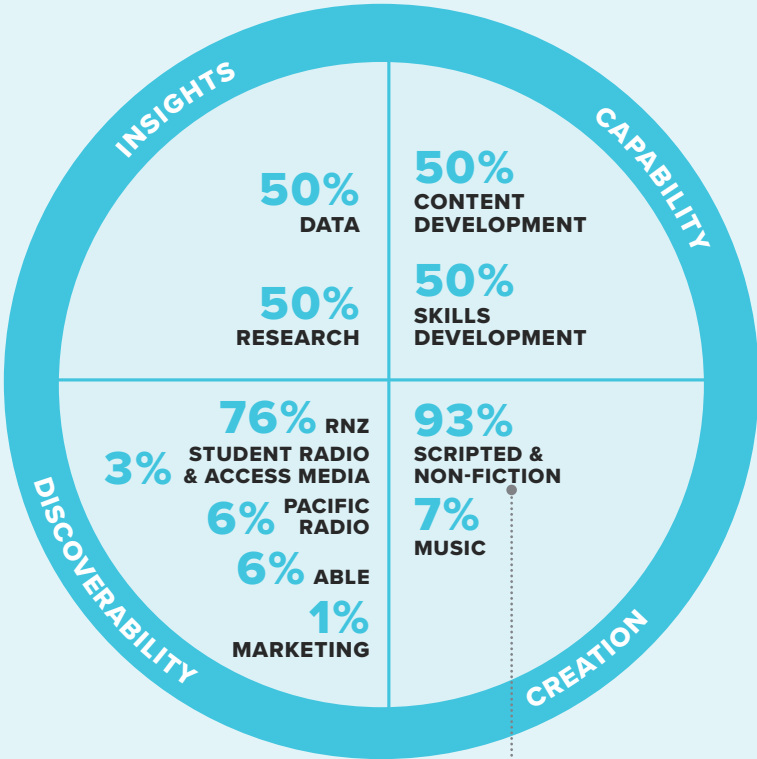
INSIGHTS

CAPABILITY

50%
DATA

50%
RESEARCH

50%
CONTENT DEVELOPMENT

50%
SKILLS DEVELOPMENT

DISCOVERABILITY

76% RNZ

3% STUDENT RADIO & ACCESS MEDIA

6% PACIFIC RADIO

6% ABLE

1%
MARKETING

93%
SCRIPTED & NON-FICTION

7%
MUSIC

CREATION